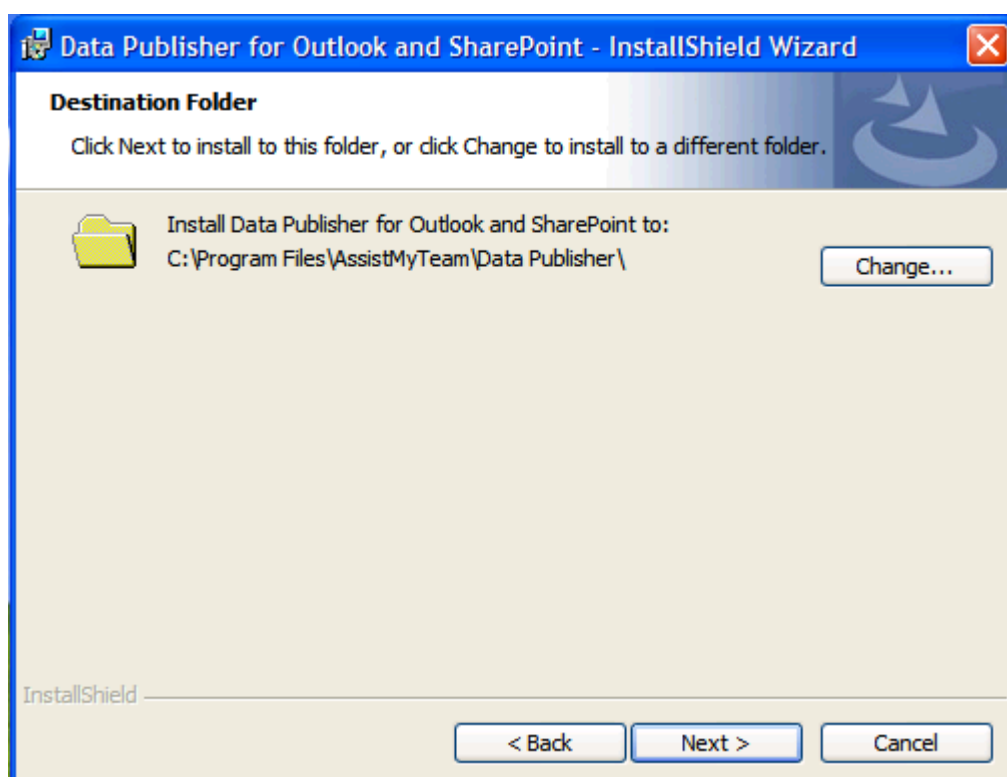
Data Publisher for Outlook and SharePoint - InstallShield Wizard

Destination Folder

Click Next to install to this folder, or click Change to install to a different folder.

Install Data Publisher for Outlook and SharePoint to:
C:\Program Files\AssistMyTeam\Data Publisher\

Change...

InstallShield

< Back

Next >

Cancel